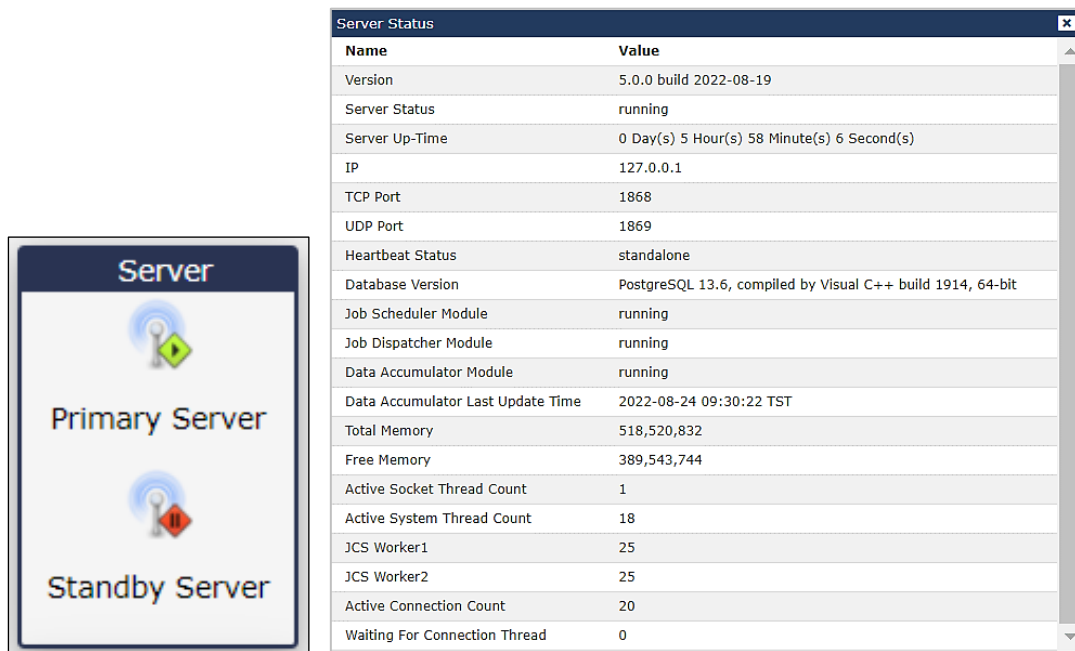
Server

Primary Server

Standby Server

Server Status

| Name | Value |
|---|---|
| Version | 5.0.0 build 2022-08-19 |
| Server Status | running |
| Server Up-Time | 0 Day(s) 5 Hour(s) 58 Minute(s) 6 Second(s) |
| IP | 127.0.0.1 |
| TCP Port | 1868 |
| UDP Port | 1869 |
| Heartbeat Status | standalone |
| Database Version | PostgreSQL 13.6, compiled by Visual C++ build 1914, 64-bit |
| Job Scheduler Module | running |
| Job Dispatcher Module | running |
| Data Accumulator Module | running |
| Data Accumulator Last Update Time | 2022-08-24 09:30:22 TST |
| Total Memory | 518,520,832 |
| Free Memory | 389,543,744 |
| Active Socket Thread Count | 1 |
| Active System Thread Count | 18 |
| JCS Worker1 | 25 |
| JCS Worker2 | 25 |
| Active Connection Count | 20 |
| Waiting For Connection Thread | 0 |